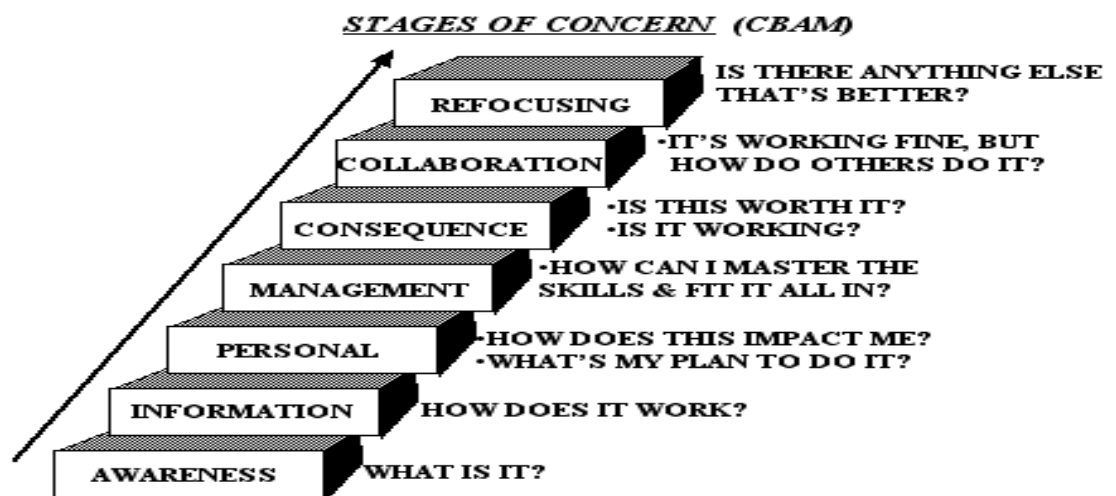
STAGES OF CONCERN (CBAM)

REFOCUSING
IS THERE ANYTHING ELSE THAT'S BETTER?

COLLABORATION
•IT'S WORKING FINE, BUT HOW DO OTHERS DO IT?

CONSEQUENCE
•IS THIS WORTH IT?
•IS IT WORKING?

MANAGEMENT
•HOW CAN I MASTER THE SKILLS & FIT IT ALL IN?

PERSONAL
•HOW DOES THIS IMPACT ME?
•WHAT'S MY PLAN TO DO IT?

INFORMATION
HOW DOES IT WORK?

AWARENESS
WHAT IS IT?